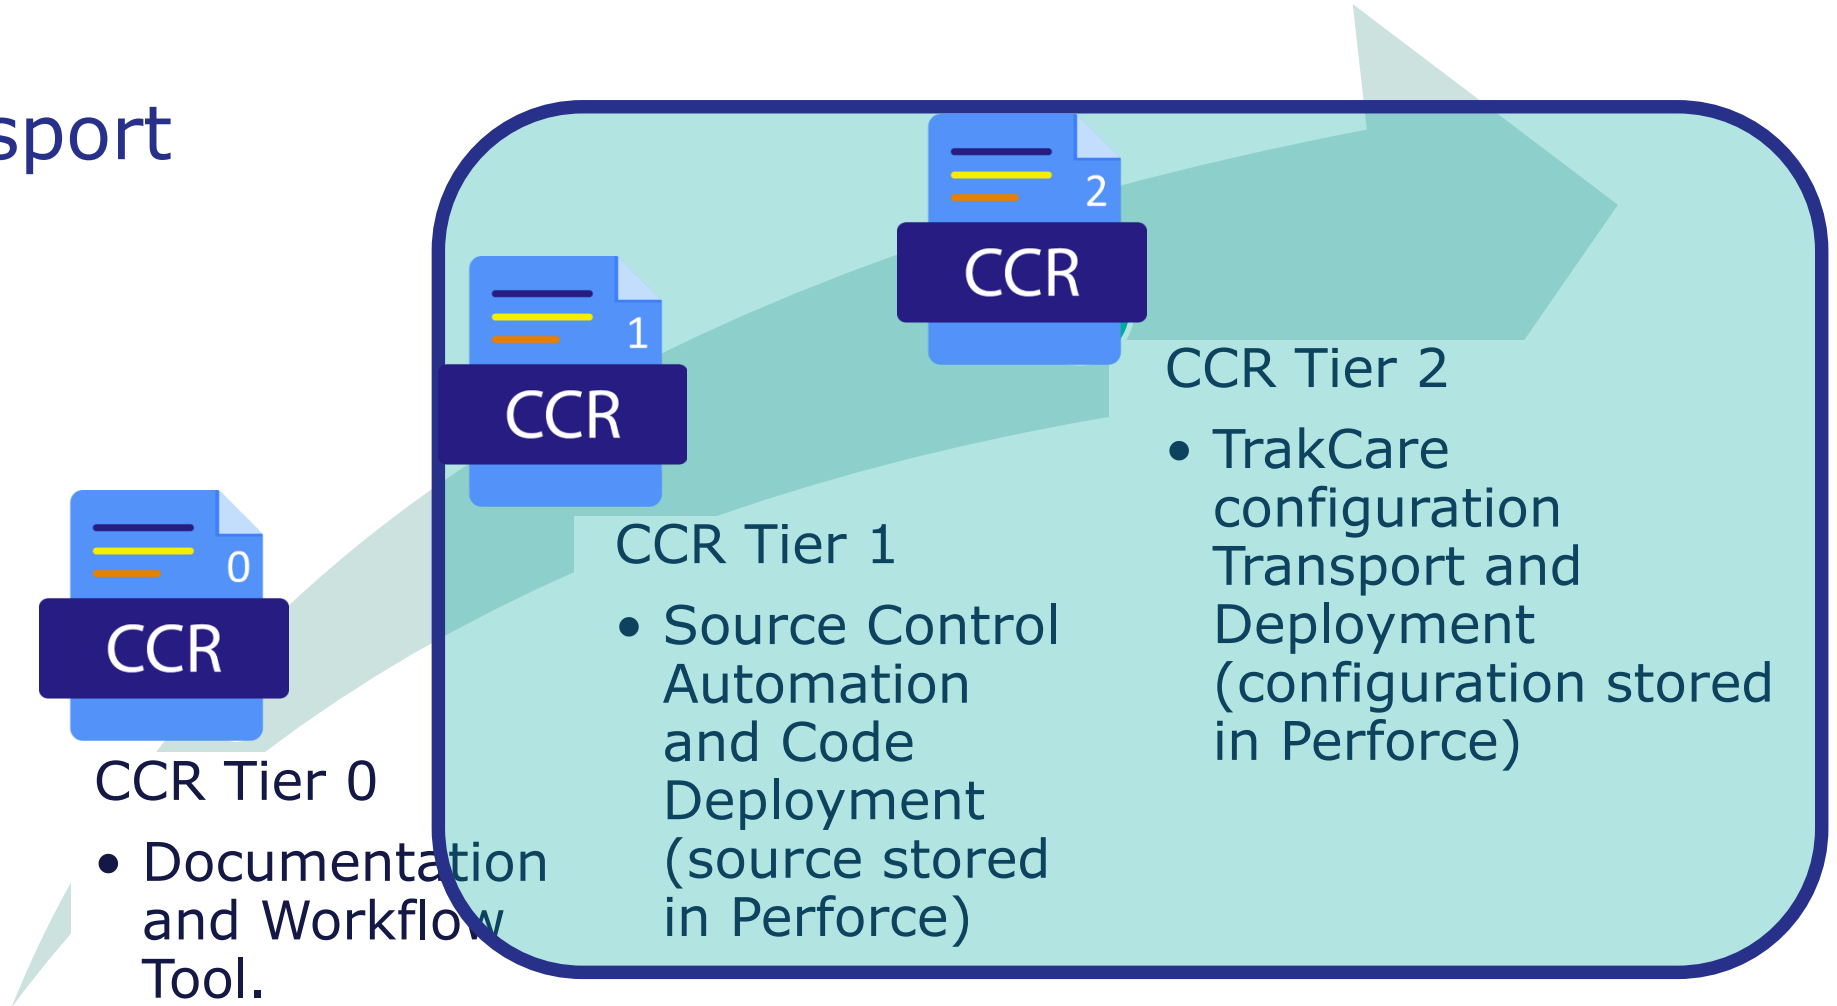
sport

0
CCR

CCR Tier 0

• Documentation and Workflow Tool.

1
CCR

CCR Tier 1

• Source Control Automation and Code Deployment (source stored in Perforce)

2
CCR

CCR Tier 2

• TrakCare configuration Transport and Deployment (configuration stored in Perforce)